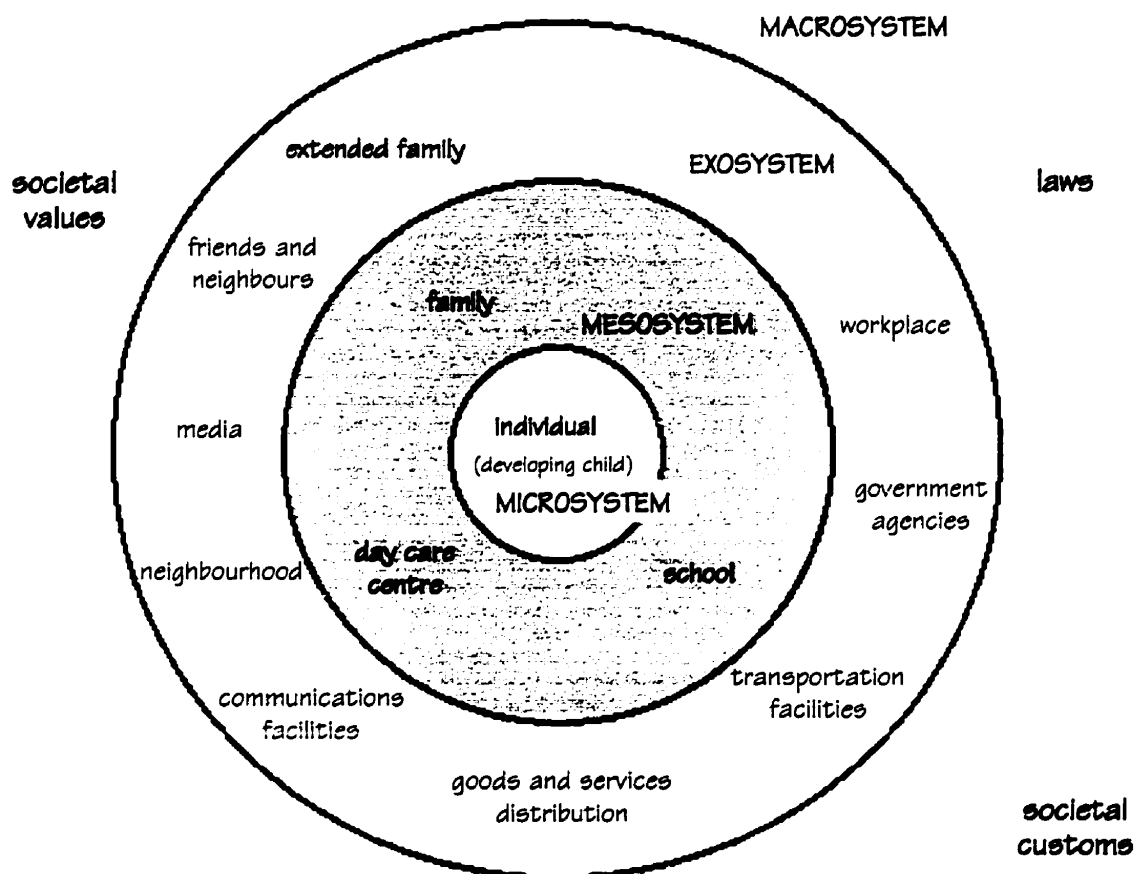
MACROSYSTEM

extended family

EXOSYSTEM

societal values

laws

friends and neighbours

family

MESOSYSTEM

workplace

media

individual
(developing child)

MICROSYSTEM

government agencies

neighbourhood

day care centre

school

communications facilities

transportation facilities

goods and services distribution

societal customs